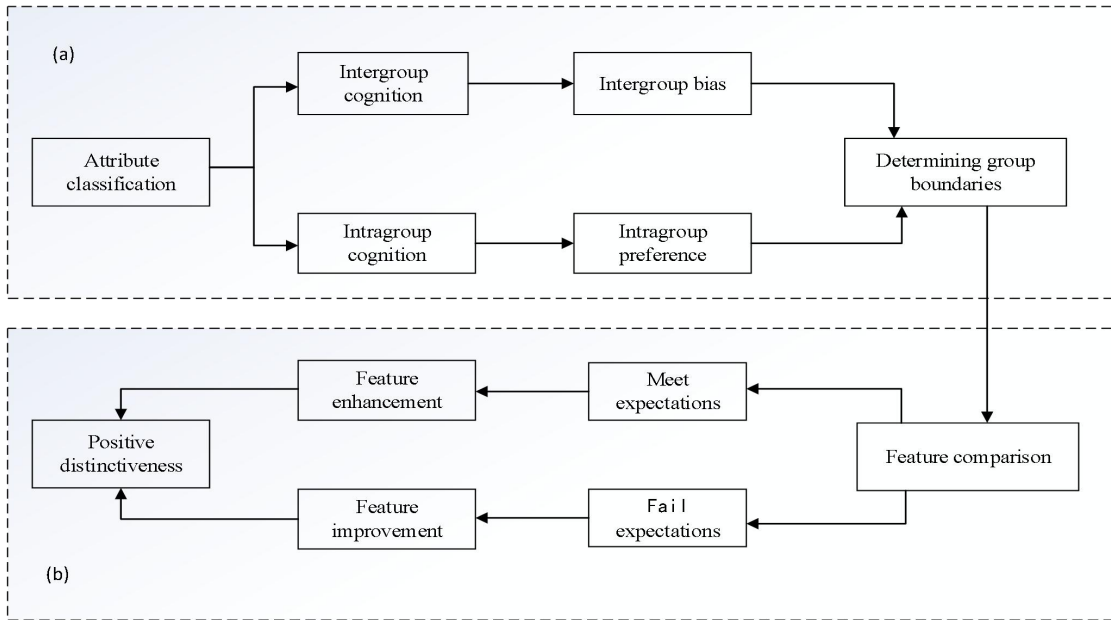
(a)

Attribute classification

Intergroup cognition

Intergroup bias

Intragroup cognition

Intragroup preference

Determining group boundaries

Feature comparison

Meet expectations

Feature enhancement

Fail expectations

Feature improvement

Positive distinctiveness

(b)